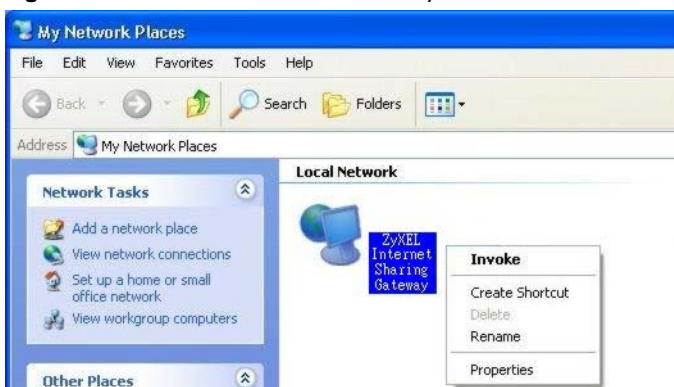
My Network Places

File Edit View Favorites Tools Help

Back Search Folders

Address My Network Places

Network Tasks

Add a network place
View network connections
Set up a home or small office network
View workgroup computers

Other Places

Local Network

ZyXEL Internet Sharing Gateway

Invoke
Create Shortcut
Delete
Rename
Properties